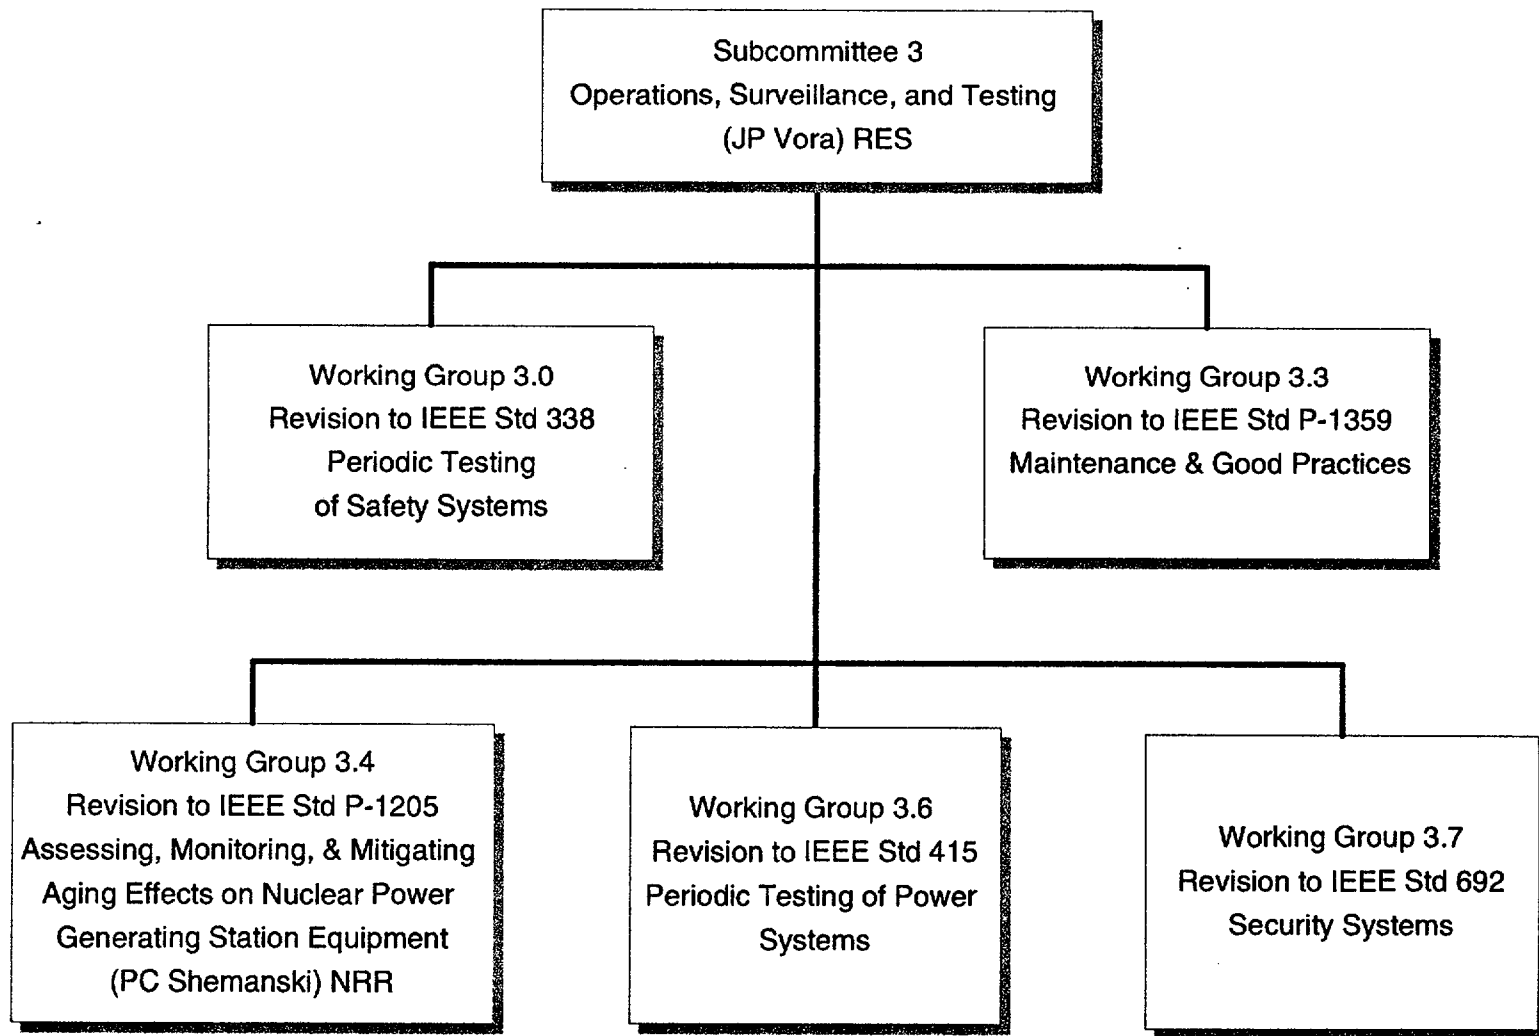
Subcommittee 3
Operations, Surveillance, and Testing
(JP Vora) RES

Working Group 3.0
Revision to IEEE Std 338
Periodic Testing
of Safety Systems

Working Group 3.3
Revision to IEEE Std P-1359
Maintenance & Good Practices

Working Group 3.4
Revision to IEEE Std P-1205
Assessing, Monitoring, & Mitigating
Aging Effects on Nuclear Power
Generating Station Equipment
(PC Shemanski) NRR

Working Group 3.6
Revision to IEEE Std 415
Periodic Testing of Power
Systems

Working Group 3.7
Revision to IEEE Std 692
Security Systems